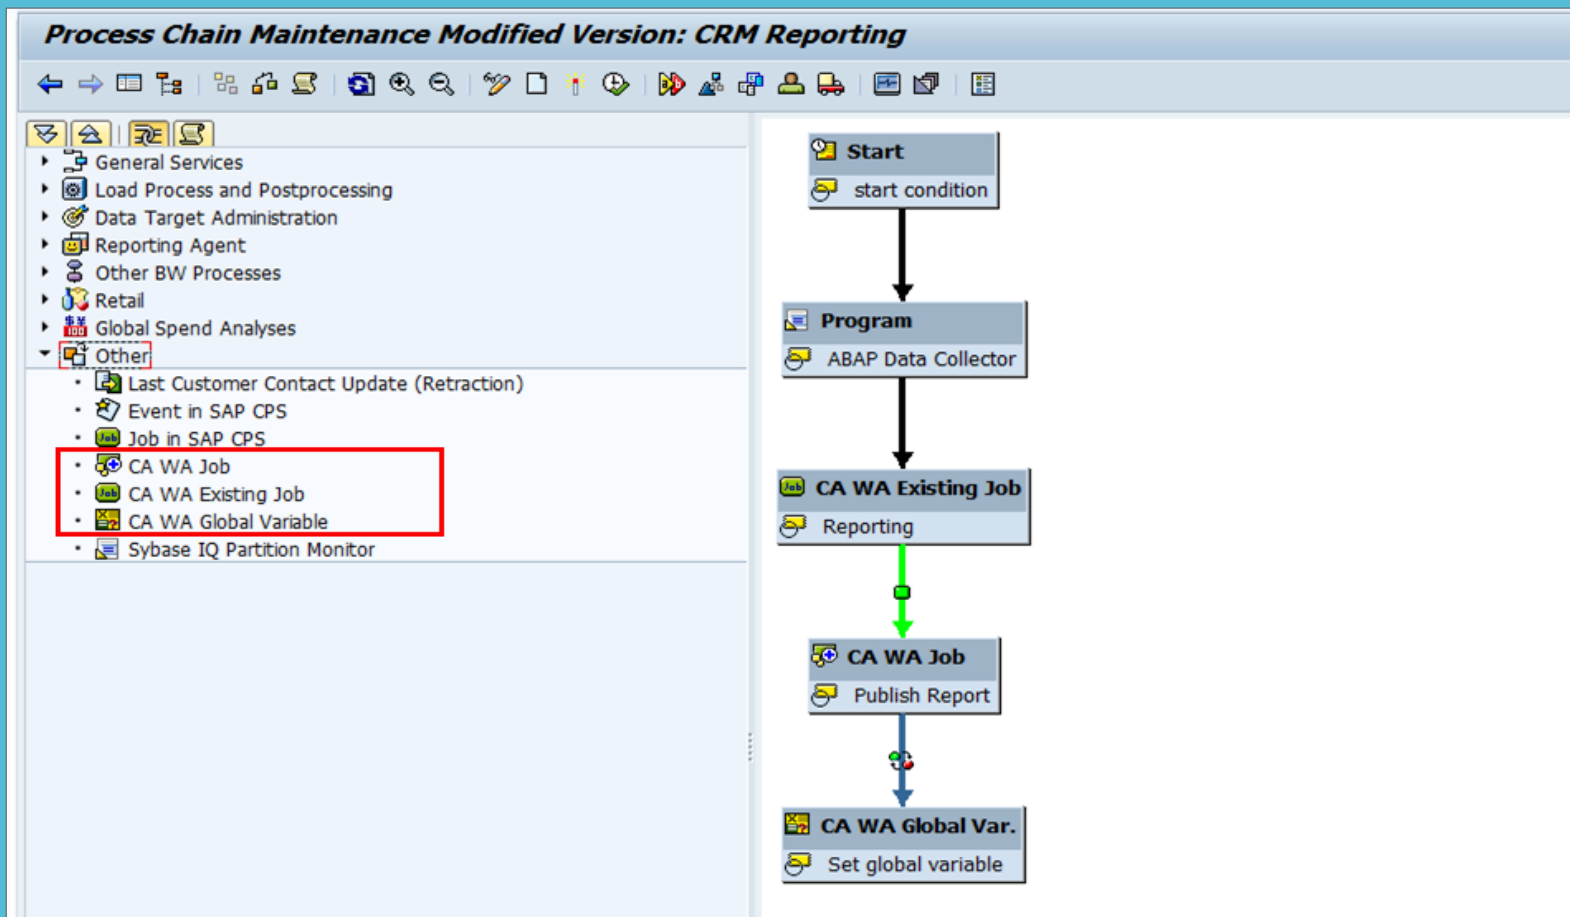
Process Chain Maintenance Modified Version: CRM Reporting

General Services
Load Process and Postprocessing
Data Target Administration
Reporting Agent
Other BW Processes
Retail
Global Spend Analyses
Other
Last Customer Contact Update (Retraction)
Event in SAP CPS
Job in SAP CPS
CA WA Job
CA WA Existing Job
CA WA Global Variable
Sybase IQ Partition Monitor

Start
start condition
Program
ABAP Data Collector
CA WA Existing Job
Reporting
CA WA Job
Publish Report
CA WA Global Var.
Set global variable